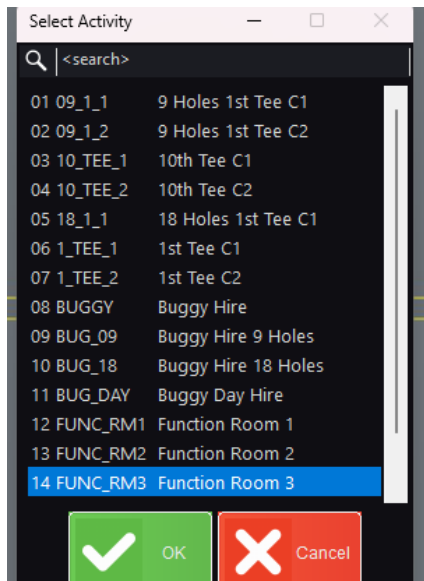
Select Activity

<search>

| | |
|---|---|
| 01 09_1_1 | 9 Holes 1st Tee C1 |
| 02 09_1_2 | 9 Holes 1st Tee C2 |
| 03 10_TEE_1 | 10th Tee C1 |
| 04 10_TEE_2 | 10th Tee C2 |
| 05 18_1_1 | 18 Holes 1st Tee C1 |
| 06 1_TEE_1 | 1st Tee C1 |
| 07 1_TEE_2 | 1st Tee C2 |
| 08 BUGGY | Buggy Hire |
| 09 BUG_09 | Buggy Hire 9 Holes |
| 10 BUG_18 | Buggy Hire 18 Holes |
| 11 BUG_DAY | Buggy Day Hire |
| 12 FUNC_RM1 | Function Room 1 |
| 13 FUNC_RM2 | Function Room 2 |
| 14 FUNC_RM3 | Function Room 3 |

OK

Cancel